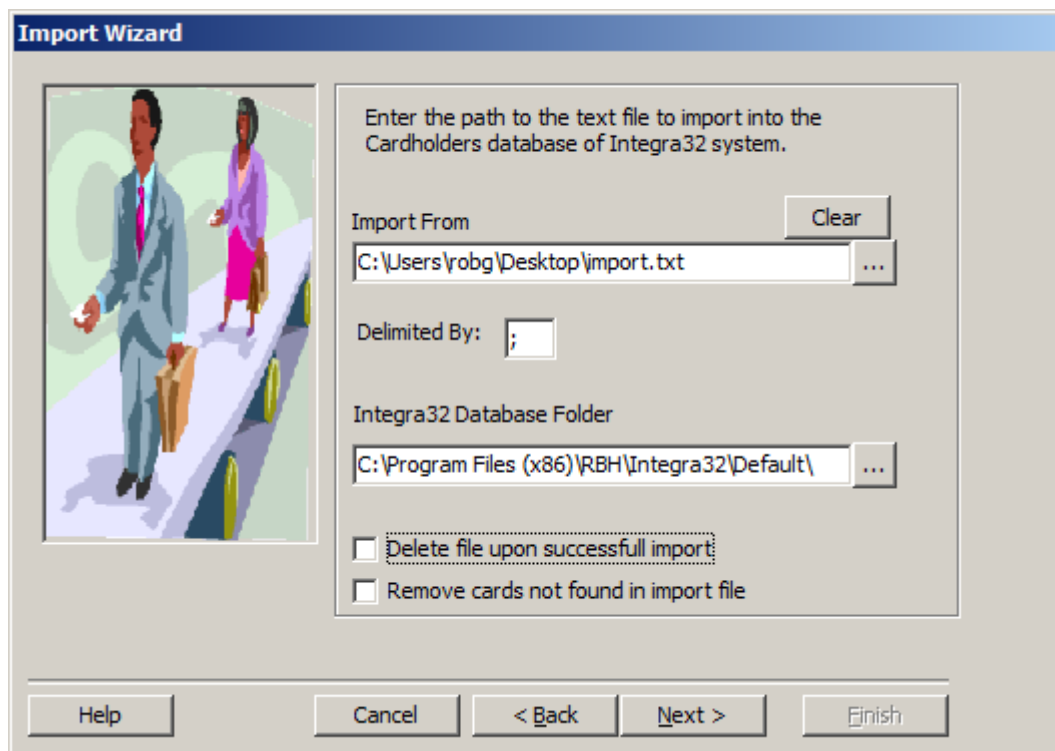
Import Wizard

Enter the path to the text file to import into the Cardholders database of Integra32 system.

Import From

Clear

C:\Users\robg\Desktop\import.txt

...

Delimited By: ;

Integra32 Database Folder

C:\Program Files (x86)\RBH\Integra32\Default\

...

Delete file upon successfull import

Remove cards not found in import file

Help

Cancel

< Back

Next >

Finish